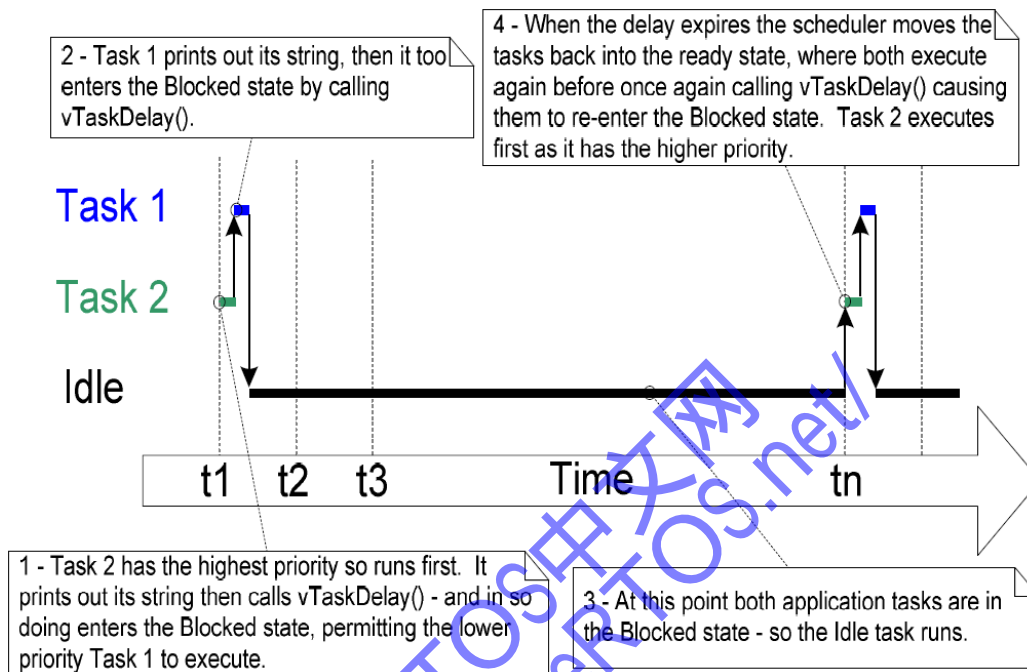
2 - Task 1 prints out its string, then it too enters the Blocked state by calling vTaskDelay().

4 - When the delay expires the scheduler moves the tasks back into the ready state, where both execute again before once again calling vTaskDelay() causing them to re-enter the Blocked state. Task 2 executes first as it has the higher priority.

Task 1

Task 2

Idle

t1 t2 t3 Time tn

1 - Task 2 has the highest priority so runs first. It prints out its string then calls vTaskDelay() - and in so doing enters the Blocked state, permitting the lower priority Task 1 to execute.

3 - At this point both application tasks are in the Blocked state - so the Idle task runs.

RTOS中文网
RTOS.net/